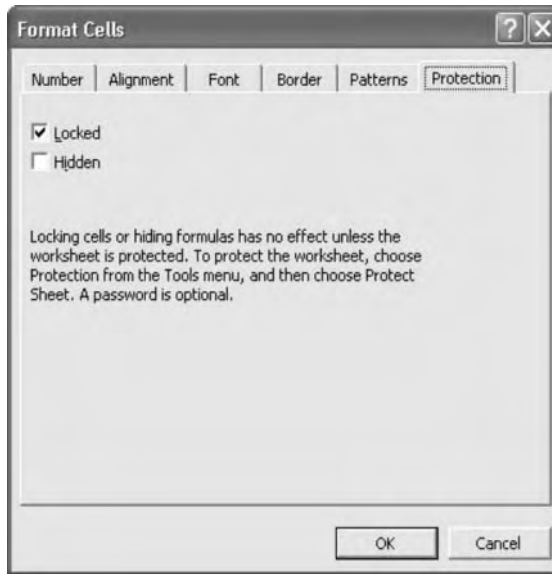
Format Cells

?

Number | Alignment | Font | Border | Patterns | Protection

☑ Locked
☐ Hidden

Locking cells or hiding formulas has no effect unless the worksheet is protected. To protect the worksheet, choose Protection from the Tools menu, and then choose Protect Sheet. A password is optional.

OK | Cancel